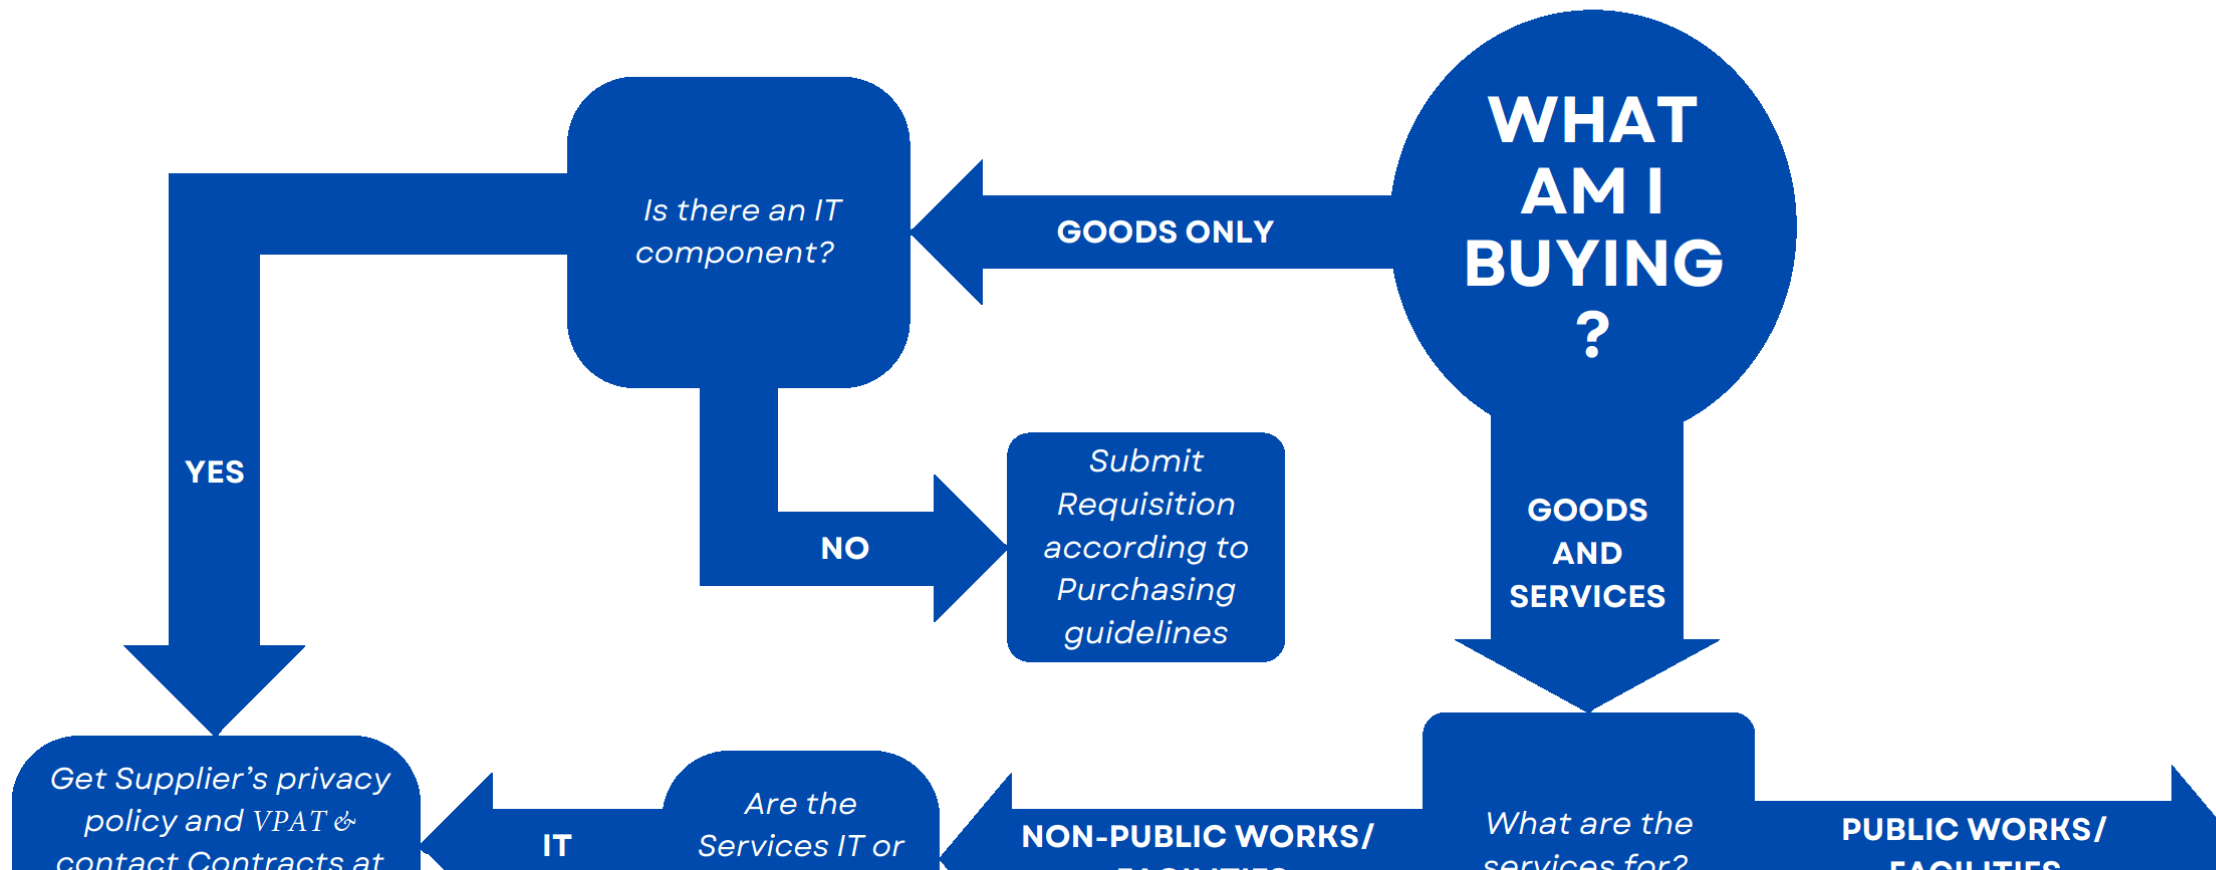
WHAT AM I BUYING ?

GOODS ONLY

Is there an IT component?

YES

NO

Submit Requisition according to Purchasing guidelines

GOODS AND SERVICES

Get Supplier's privacy policy and VPAT & contact Contracts at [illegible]

IT

Are the Services IT or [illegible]

NON-PUBLIC WORKS/ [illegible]

What are the services for?

PUBLIC WORKS/ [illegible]